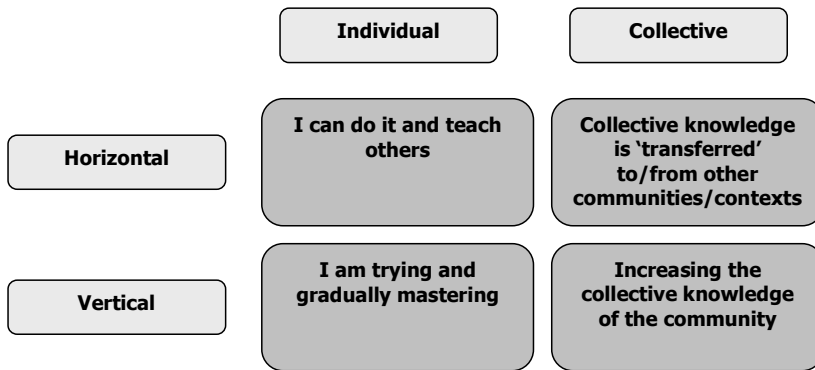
|  | Individual | Collective |
|---|---|---|
| Horizontal | I can do it and teach others | Collective knowledge is ‘transferred’ to/from other communities/contexts |
| Vertical | I am trying and gradually mastering | Increasing the collective knowledge of the community |